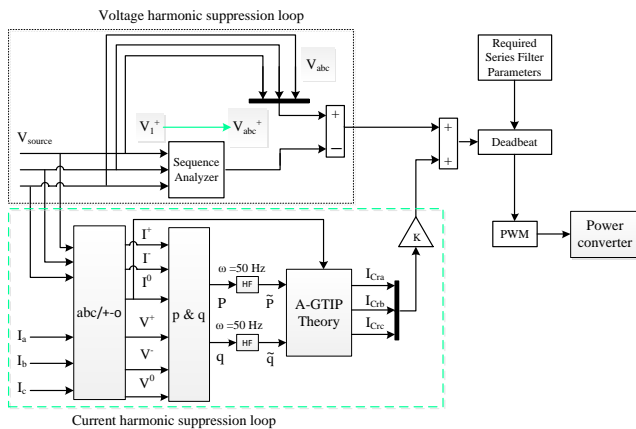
Voltage harmonic suppression loop

$V_{abc}$

Required Series Filter Parameters

$V_1^+$

$V_{abc}^+$

+

−

+

+

$V_{source}$

Sequence Analyzer

Deadbeat

PWM

Power converter

K

abc/+-o

$I^+$

$I^-$

$I^0$

$V^+$

$V^-$

$V^0$

p & q

$\omega$ =50 Hz

P

HF

$\tilde{P}$

$\omega$ =50 Hz

q

HF

$\tilde{q}$

A-GTIP Theory

$I_{Cra}$

$I_{Crb}$

$I_{Crc}$

$I_a$

$I_b$

$I_c$

Current harmonic suppression loop